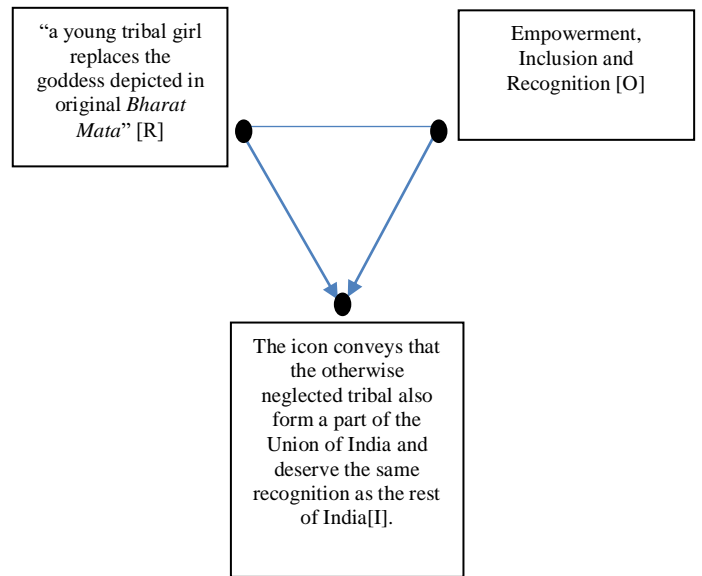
"a young tribal girl replaces the goddess depicted in original *Bharat Mata*" [R]

Empowerment, Inclusion and Recognition [O]

The icon conveys that the otherwise neglected tribal also form a part of the Union of India and deserve the same recognition as the rest of India[I].